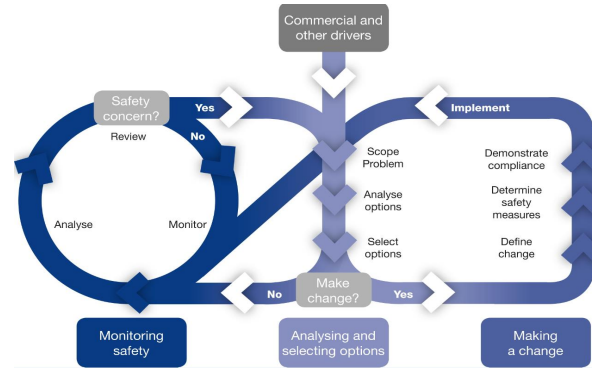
Commercial and other drivers

Safety concern?

Yes

No

Review

Analyse

Monitor

Implement

Scope Problem

Analyse options

Select options

Demonstrate compliance

Determine safety measures

Define change

Make change?

No

Yes

Monitoring safety

Analysing and selecting options

Making a change